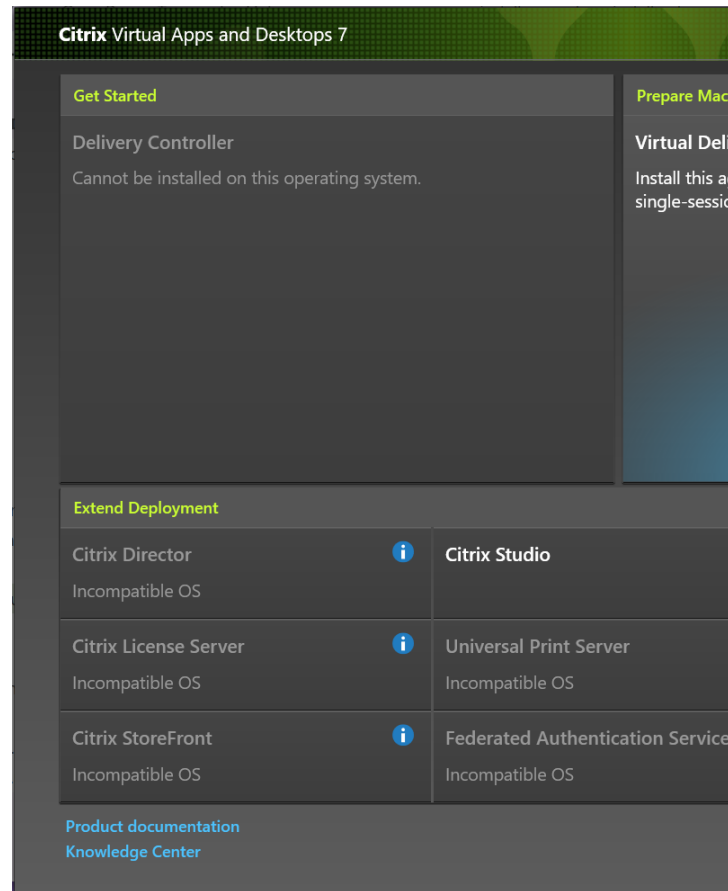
Citrix Virtual Apps and Desktops 7

Get Started

Delivery Controller

Cannot be installed on this operating system.

Prepare Mac

Virtual Del

Install this a single-sessi

Extend Deployment

Citrix Director

Incompatible OS

Citrix Studio

Citrix License Server

Incompatible OS

Universal Print Server

Incompatible OS

Citrix StoreFront

Incompatible OS

Federated Authentication Service

Incompatible OS

Product documentation
Knowledge Center